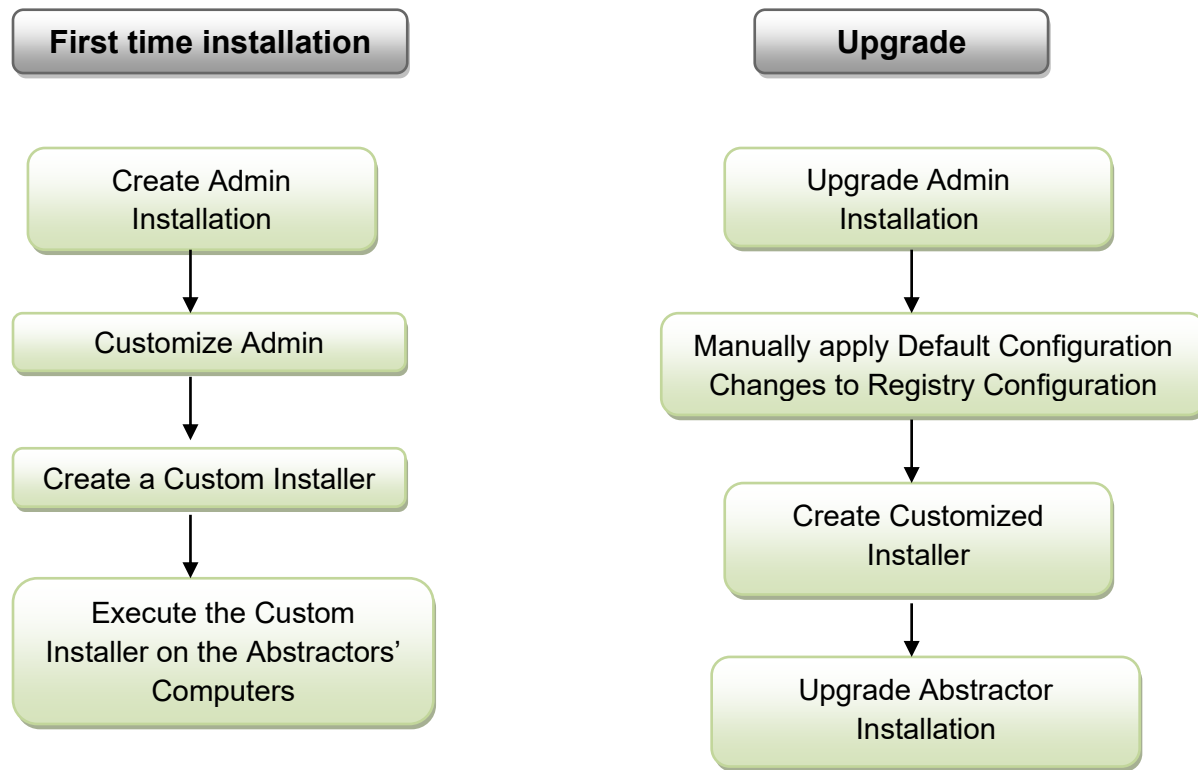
First time installation

Create Admin Installation

Customize Admin

Create a Custom Installer

Execute the Custom Installer on the Abstractors' Computers

Upgrade

Upgrade Admin Installation

Manually apply Default Configuration Changes to Registry Configuration

Create Customized Installer

Upgrade Abstractor Installation